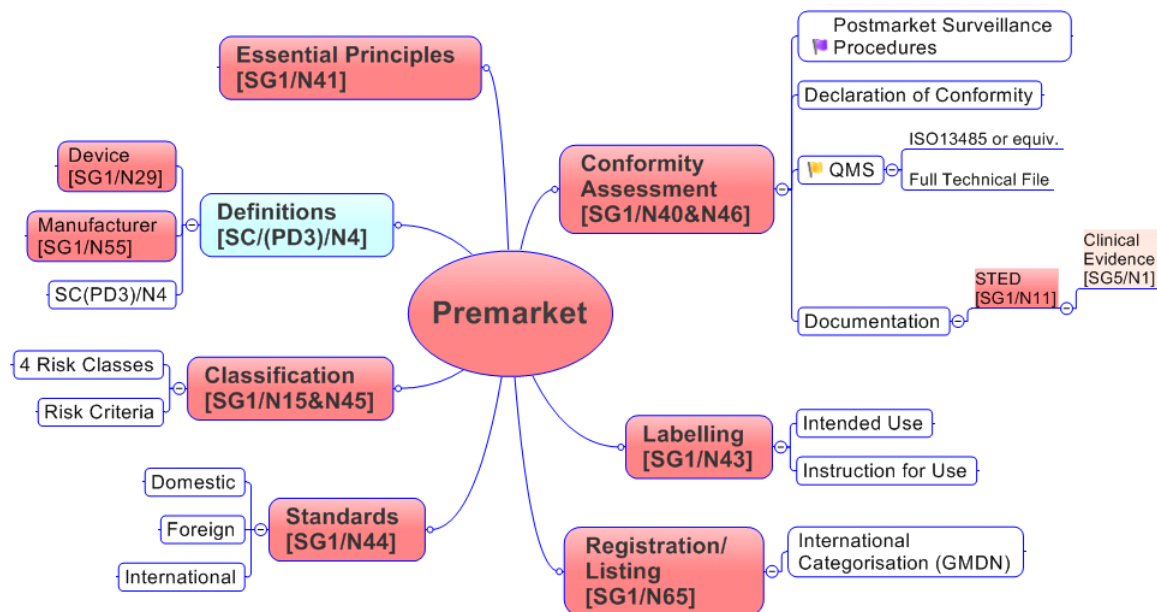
Premarket

Essential Principles [SG1/N41]

Definitions [SC/(PD3)/N4]

Device [SG1/N29]

Manufacturer [SG1/N55]

SC(PD3)/N4

Classification [SG1/N15&N45]

4 Risk Classes

Risk Criteria

Standards [SG1/N44]

Domestic

Foreign

International

Conformity Assessment [SG1/N40&N46]

Postmarket Surveillance Procedures

Declaration of Conformity

QMS

ISO13485 or equiv.

Full Technical File

Documentation

STED [SG1/N11]

Clinical Evidence [SG5/N1]

Labelling [SG1/N43]

Intended Use

Instruction for Use

Registration/ Listing [SG1/N65]

International Categorisation (GMDN)